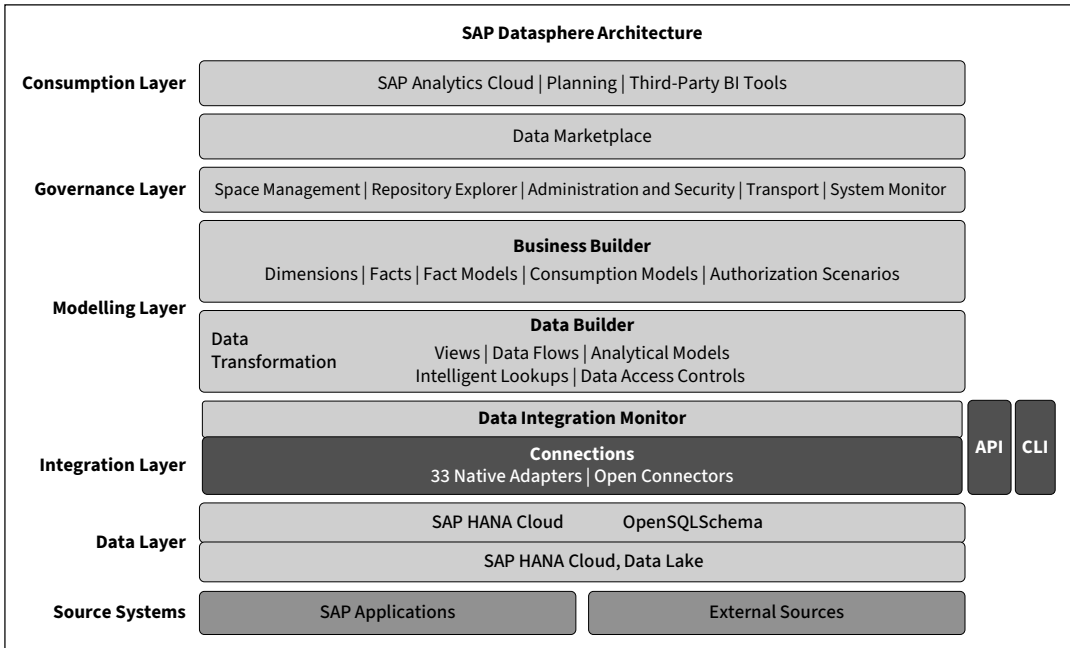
**SAP Datasphere Architecture**

**Consumption Layer**

SAP Analytics Cloud | Planning | Third-Party BI Tools

Data Marketplace

**Governance Layer**

Space Management | Repository Explorer | Administration and Security | Transport | System Monitor

**Modelling Layer**

**Business Builder**
Dimensions | Facts | Fact Models | Consumption Models | Authorization Scenarios

Data Transformation

**Data Builder**
Views | Data Flows | Analytical Models
Intelligent Lookups | Data Access Controls

**Integration Layer**

**Data Integration Monitor**

**Connections**
33 Native Adapters | Open Connectors

**API**

**CLI**

**Data Layer**

SAP HANA Cloud OpenSQLSchema

SAP HANA Cloud, Data Lake

**Source Systems**

SAP Applications

External Sources